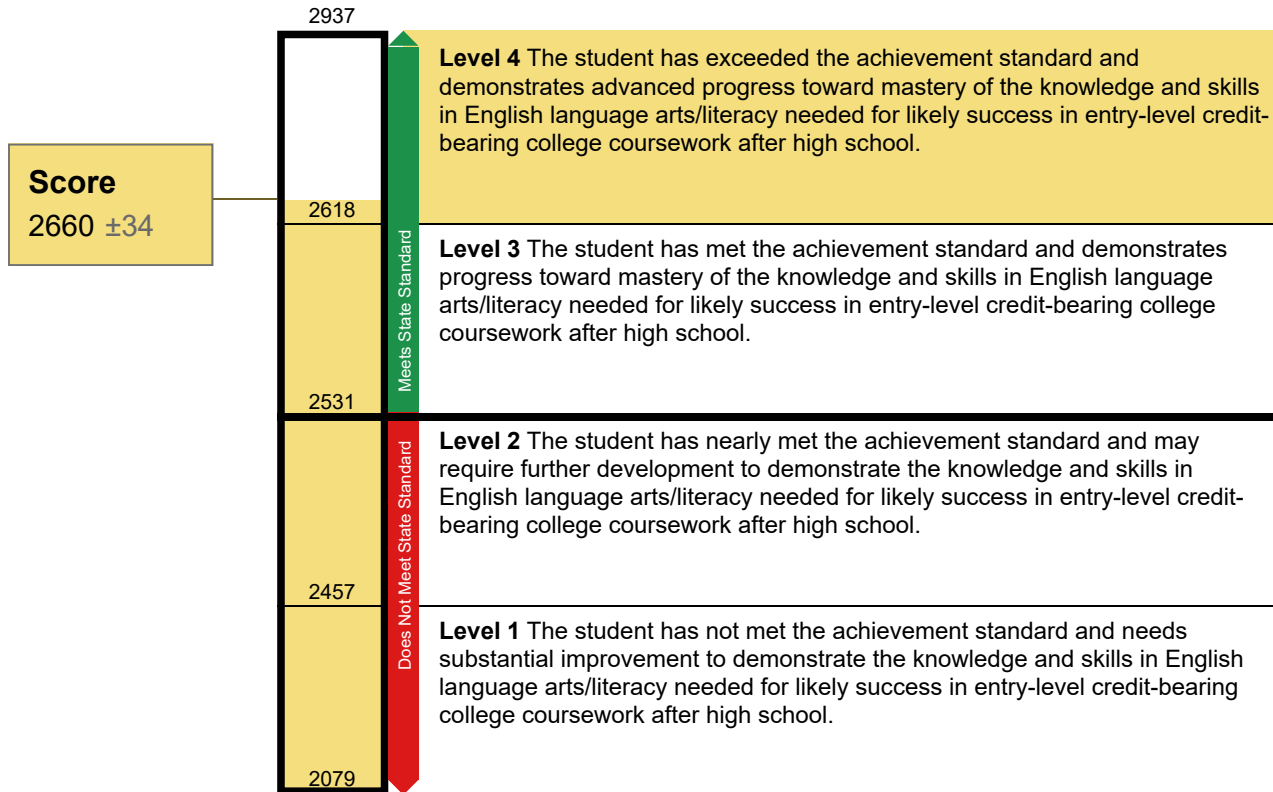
Score
2660 ±34

2937
2618
2531
2457
2079

Meets State Standard
Does Not Meet State Standard

**Level 4** The student has exceeded the achievement standard and demonstrates advanced progress toward mastery of the knowledge and skills in English language arts/literacy needed for likely success in entry-level credit-bearing college coursework after high school.

**Level 3** The student has met the achievement standard and demonstrates progress toward mastery of the knowledge and skills in English language arts/literacy needed for likely success in entry-level credit-bearing college coursework after high school.

**Level 2** The student has nearly met the achievement standard and may require further development to demonstrate the knowledge and skills in English language arts/literacy needed for likely success in entry-level credit-bearing college coursework after high school.

**Level 1** The student has not met the achievement standard and needs substantial improvement to demonstrate the knowledge and skills in English language arts/literacy needed for likely success in entry-level credit-bearing college coursework after high school.